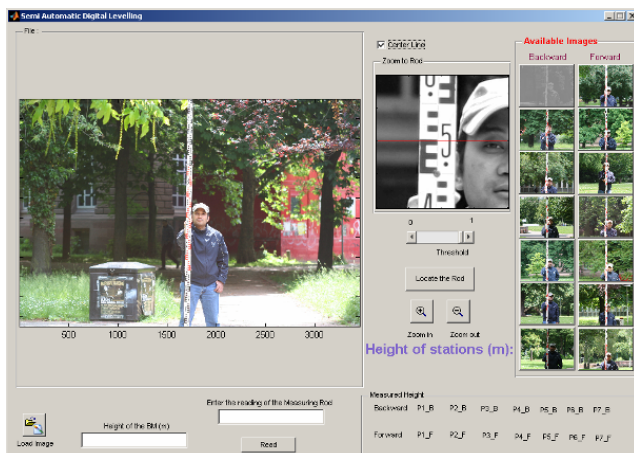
Semi Automatic Digital Levelling

File

500 1000 1500 2000 2500 3000

Center Line

Zoom to Rod

5

4

0 1

Threshold

Locate the Rod

Zoom in Zoom out

Height of stations (m):

Available Images

Backward Forward

Load Image

Height of the BM (m)

Enter the reading of the Measuring Rod

Read

Measured Height

Backward P1_B P2_B P3_B P4_B P5_B P6_B P7_B

Forward P1_F P2_F P3_F P4_F P5_F P6_F P7_F